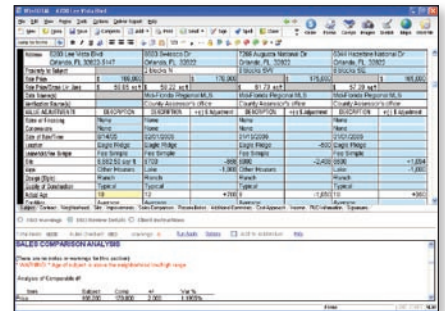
Address | 6350 Lee Vista Blvd Orlando, FL 32822-5147 | 6023 Seasons Dr Orlando, FL 32822 | 7160 Augusta National Dr Orlando, FL 32822 | 6544 Hazeltine National Dr Orlando, FL 32822

Proximity to Subject | | 3 blocks N | 3 blocks SW | 3 blocks SE

Sale Price | $ | 165,000 | 175,000 | 175,000 | 165,000

Sale Price/Gross Liv. Area | $ | 60.65 sq ft | 58.22 sq ft | 61.73 sq ft | 57.29 sq ft

Data Source(s) | | Mid-Florida Regional MLS | Mid-Florida Regional MLS | Mid-Florida Regional MLS

Verification Source(s) | | County Assessor's office | County Assessor's office | County Assessor's office

VALUE ADJUSTMENTS | DESCRIPTION | DESCRIPTION | +(-) $ Adjustment | DESCRIPTION | +(-) $ Adjustment | DESCRIPTION | +(-) $ Adjustment

Sale or Financing | | None | | None | | None

Concessions | | None | | None | | None

Date of Sale/Time | | 9/14/05 | | 2/01/2005 | | 2/10/2005

Location | Eagle Ridge | Eagle Ridge | | Eagle Ridge | -500 | Eagle Ridge

Leasehold/Fee Simple | Fee Simple | Fee Simple | | Fee Simple | | Fee Simple

Site | 6,882.52 sq ft | 9,708 | -868 | 9,980 | -2,450 | 8,630 | -1,854

View | Other Houses | Lake | -1,000 | Other Houses | | Lake | -1,000

Design (Style) | Ranch | Ranch | | Ranch | | Ranch

Quality of Construction | Typical | Typical | | Typical | | Typical

Actual Age | 10 | 12 | +700 | 8 | -1,650 | 12 | +800

SALES COMPARISON ANALYSIS

Analysis of Comparable #1

Item | Subject | Comp | Diff | Var %
Price | 166,000 | 175,000 | 2,000 | 1.1905%